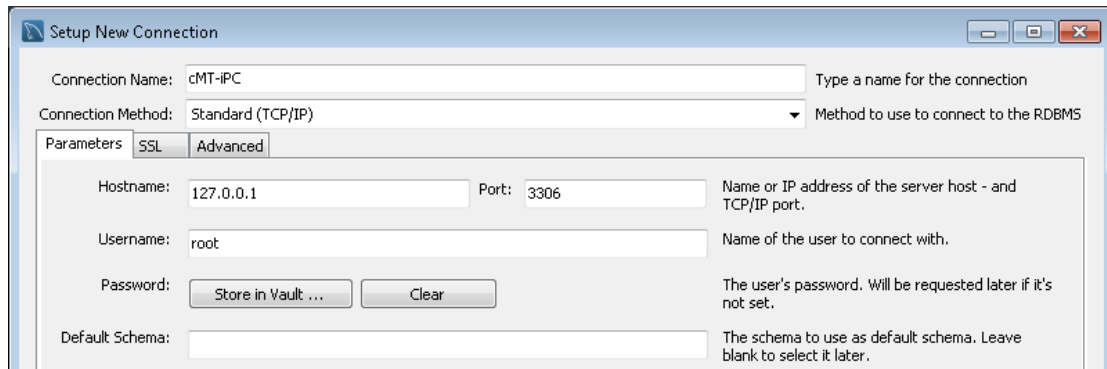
Setup New Connection

Connection Name: cMT-iPC
Type a name for the connection

Connection Method: Standard (TCP/IP)
Method to use to connect to the RDBMS

Parameters | SSL | Advanced

Hostname: 127.0.0.1
Port: 3306
Name or IP address of the server host - and TCP/IP port.

Username: root
Name of the user to connect with.

Password:
Store in Vault ...
Clear
The user's password. Will be requested later if it's not set.

Default Schema:
The schema to use as default schema. Leave blank to select it later.